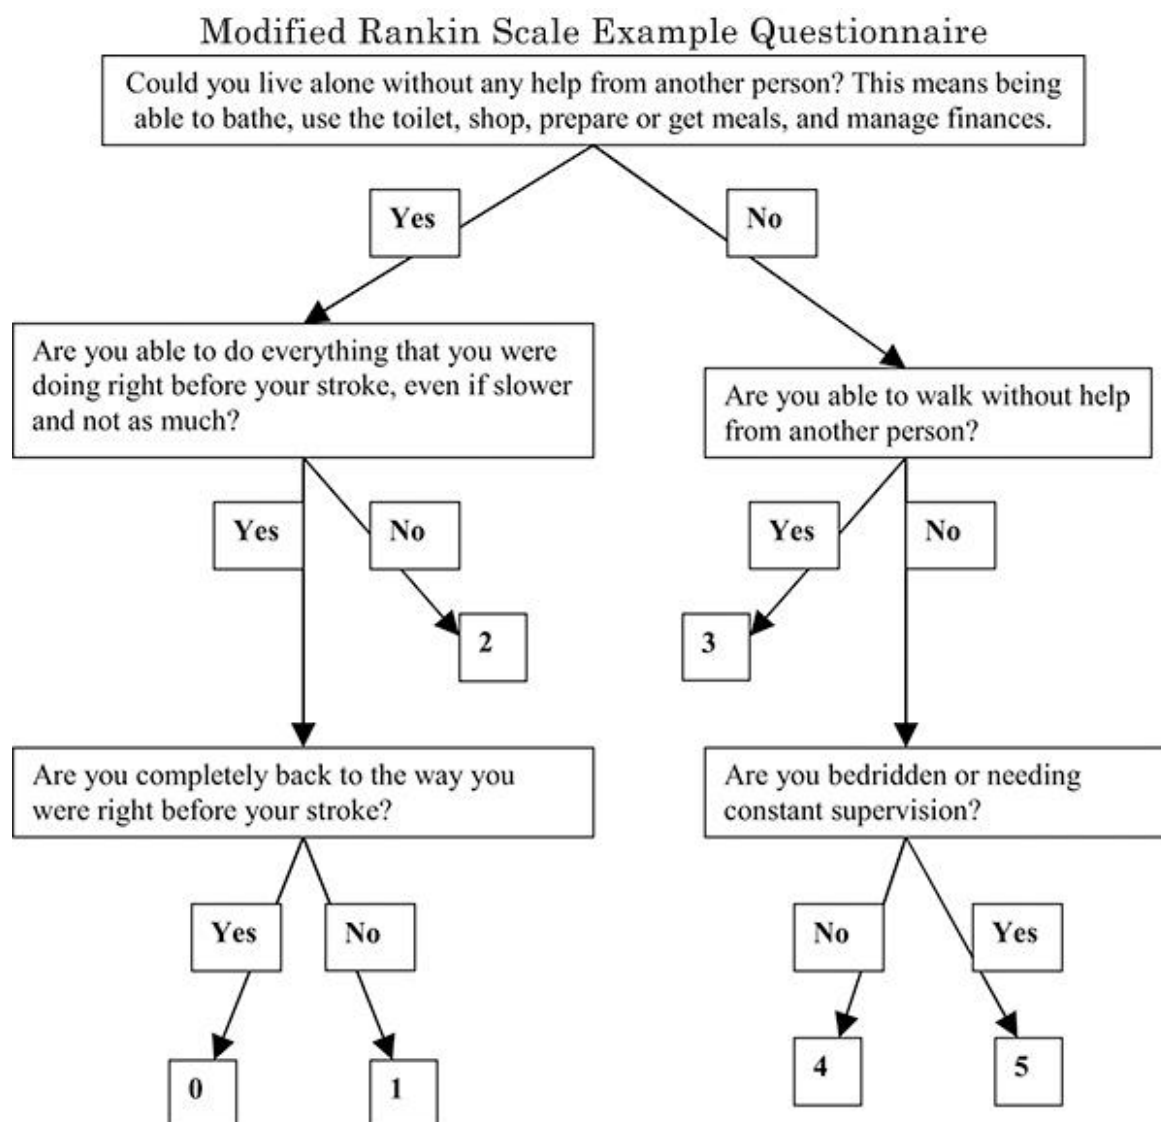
Modified Rankin Scale Example Questionnaire

Could you live alone without any help from another person? This means being able to bathe, use the toilet, shop, prepare or get meals, and manage finances.

Yes

No

Are you able to do everything that you were doing right before your stroke, even if slower and not as much?

Are you able to walk without help from another person?

Yes

No

2

Yes

No

3

Are you completely back to the way you were right before your stroke?

Are you bedridden or needing constant supervision?

Yes

No

No

Yes

0

1

4

5